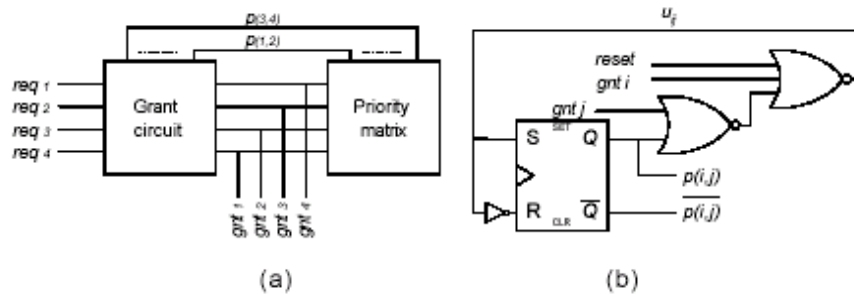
$p_{(3,4)}$

$p_{(1,2)}$

req 1
req 2
req 3
req 4

Grant circuit

Priority matrix

gnt 1
gnt 2
gnt 3
gnt 4

$u_{ij}$

reset
gnt i
gnt j

S SET Q

R CLR $\overline{Q}$

$p(i,j)$

$\overline{p(i,j)}$

(a)

(b)